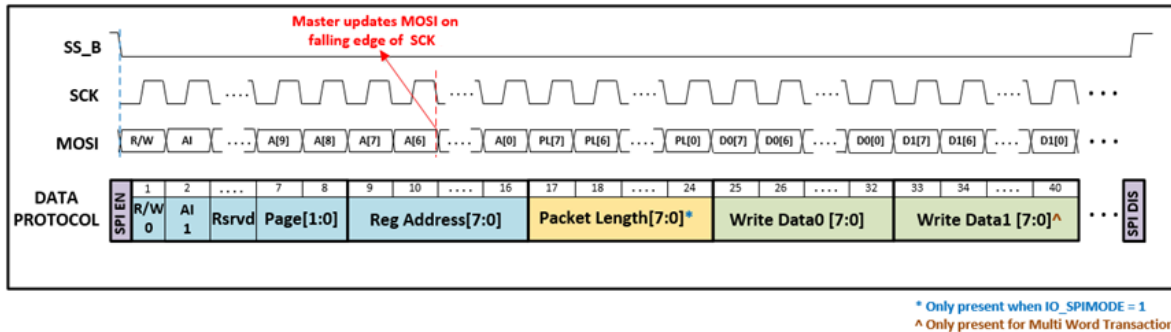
Master updates MOSI on falling edge of SCK

SS_B

SCK

MOSI

R/W AI .... A[9] A[8] A[7] A[6] .... A[0] PL[7] PL[6] .... PL[0] D0[7] D0[6] .... D0[0] D1[7] D1[6] .... D1[0] • • •

DATA PROTOCOL

| SPI EN | 1 | 2 | .... | 7 | 8 | 9 | 10 | .... | 16 | 17 | 18 | .... | 24 | 25 | 26 | .... | 32 | 33 | 34 | .... | 40 | SPI DIS |
|---|---|---|---|---|---|---|---|---|---|---|---|---|---|---|---|---|---|---|---|---|---|---|
| | R/W 0 | AI 1 | Rsrvd | Page[1:0] | | Reg Address[7:0] | | | | Packet Length[7:0]* | | | | Write Data0 [7:0] | | | | Write Data1 [7:0]^ | | | | |

* Only present when IO_SPIMODE = 1
^ Only present for Multi Word Transactio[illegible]